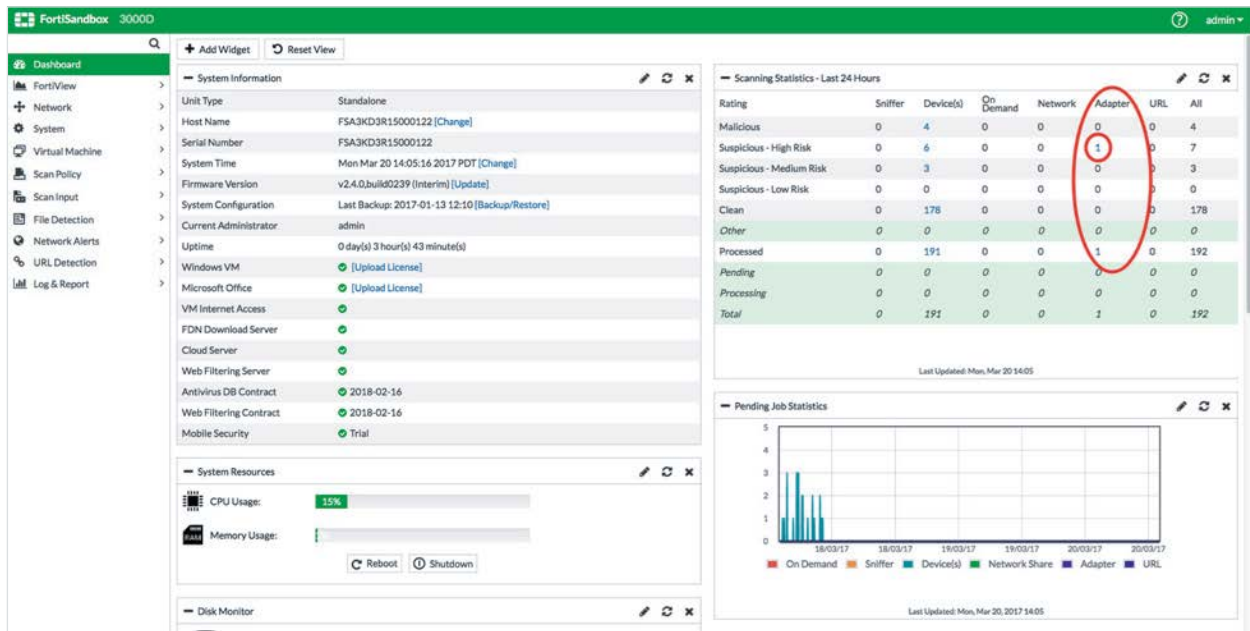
FortiSandbox 3000D

admin

Dashboard
FortiView
Network
System
Virtual Machine
Scan Policy
Scan Input
File Detection
Network Alerts
URL Detection
Log & Report

+ Add Widget
Reset View

System Information

| Unit Type | Standalone |
|---|---|
| Host Name | FSA3KD3R15000122 [Change] |
| Serial Number | FSA3KD3R15000122 |
| System Time | Mon Mar 20 14:05:16 2017 PDT [Change] |
| Firmware Version | v2.4.0,build0239 (Interim) [Update] |
| System Configuration | Last Backup: 2017-01-13 12:10 [Backup/Restore] |
| Current Administrator | admin |
| Uptime | 0 day(s) 3 hour(s) 43 minute(s) |
| Windows VM | [Upload License] |
| Microsoft Office | [Upload License] |
| VM Internet Access | |
| FDN Download Server | |
| Cloud Server | |
| Web Filtering Server | |
| Antivirus DB Contract | 2018-02-16 |
| Web Filtering Contract | 2018-02-16 |
| Mobile Security | Trial |

System Resources

CPU Usage: 15%

RAM Memory Usage:

Reboot
Shutdown

Disk Monitor

Scanning Statistics - Last 24 Hours

| Rating | Sniffer | Device(s) | On Demand | Network | Adapter | URL | All |
|---|---|---|---|---|---|---|---|
| Malicious | 0 | 4 | 0 | 0 | 0 | 0 | 4 |
| Suspicious - High Risk | 0 | 6 | 0 | 0 | 1 | 0 | 7 |
| Suspicious - Medium Risk | 0 | 3 | 0 | 0 | 0 | 0 | 3 |
| Suspicious - Low Risk | 0 | 0 | 0 | 0 | 0 | 0 | 0 |
| Clean | 0 | 178 | 0 | 0 | 0 | 0 | 178 |
| Other | 0 | 0 | 0 | 0 | 0 | 0 | 0 |
| Processed | 0 | 191 | 0 | 0 | 1 | 0 | 192 |
| Pending | 0 | 0 | 0 | 0 | 0 | 0 | 0 |
| Processing | 0 | 0 | 0 | 0 | 0 | 0 | 0 |
| Total | 0 | 191 | 0 | 0 | 1 | 0 | 192 |

Last Updated: Mon, Mar 20 14:05

Pending Job Statistics

5
4
3
2
1
0
18/03/17 18/03/17 19/03/17 19/03/17 20/03/17 20/03/17

On Demand Sniffer Device(s) Network Share Adapter URL

Last Updated: Mon, Mar 20, 2017 14:05